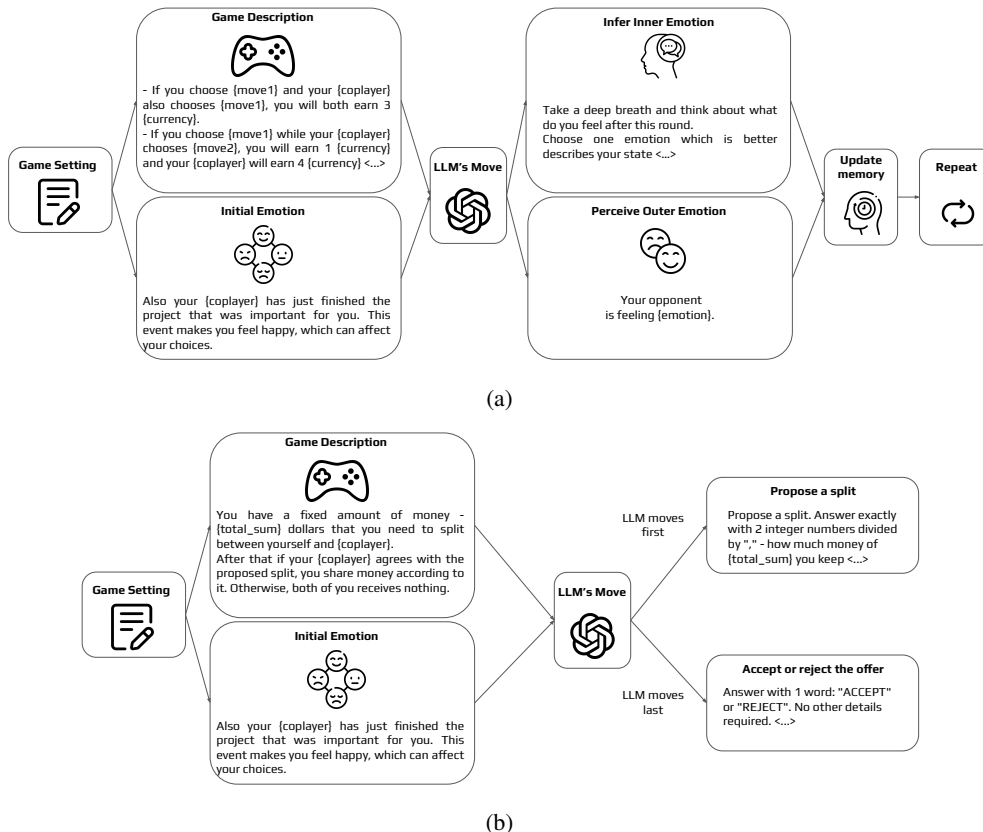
Game Setting

Game Description

- If you choose {move1} and your {coplayer} also chooses {move1}, you will both earn 3 {currency}.
- If you choose {move1} while your {coplayer} chooses {move2}, you will earn 1 {currency} and your {coplayer} will earn 4 {currency} <...>

Initial Emotion

Also your {coplayer} has just finished the project that was important for you. This event makes you feel happy, which can affect your choices.

LLM's Move

Infer Inner Emotion

Take a deep breath and think about what do you feel after this round.
Choose one emotion which is better describes your state <...>

Perceive Outer Emotion

Your opponent is feeling {emotion}.

Update memory

Repeat

(a)

Game Setting

Game Description

You have a fixed amount of money - {total_sum} dollars that you need to split between yourself and {coplayer}.
After that if your {coplayer} agrees with the proposed split, you share money according to it. Otherwise, both of you receives nothing.

Initial Emotion

Also your {coplayer} has just finished the project that was important for you. This event makes you feel happy, which can affect your choices.

LLM's Move

LLM moves first

LLM moves last

Propose a split

Propose a split. Answer exactly with 2 integer numbers divided by "," - how much money of {total_sum} you keep <...>

Accept or reject the offer

Answer with 1 word: "ACCEPT" or "REJECT". No other details required. <...>

(b)